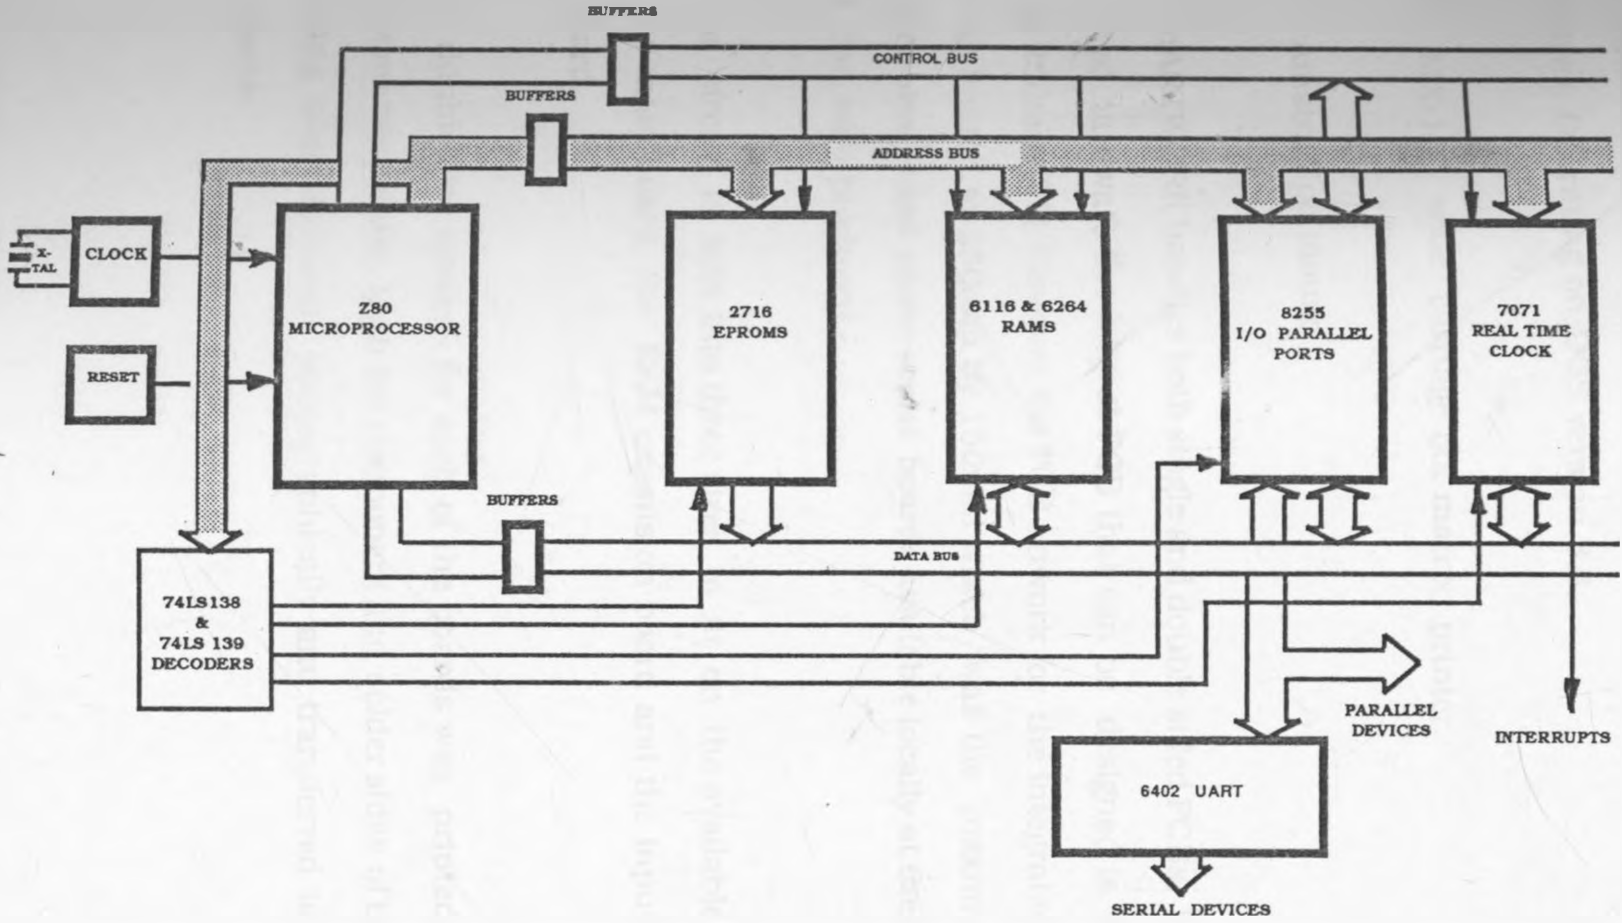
BUFFERS
CONTROL BUS
BUFFERS
ADDRESS BUS
X-TAL
CLOCK
Z80 MICROPROCESSOR
RESET
2716 EPROMS
6116 & 6264 RAMS
8255 I/O PARALLEL PORTS
7071 REAL TIME CLOCK
BUFFERS
DATA BUS
74LS138 & 74LS 139 DECODERS
PARALLEL DEVICES
INTERRUPTS
6402 UART
SERIAL DEVICES